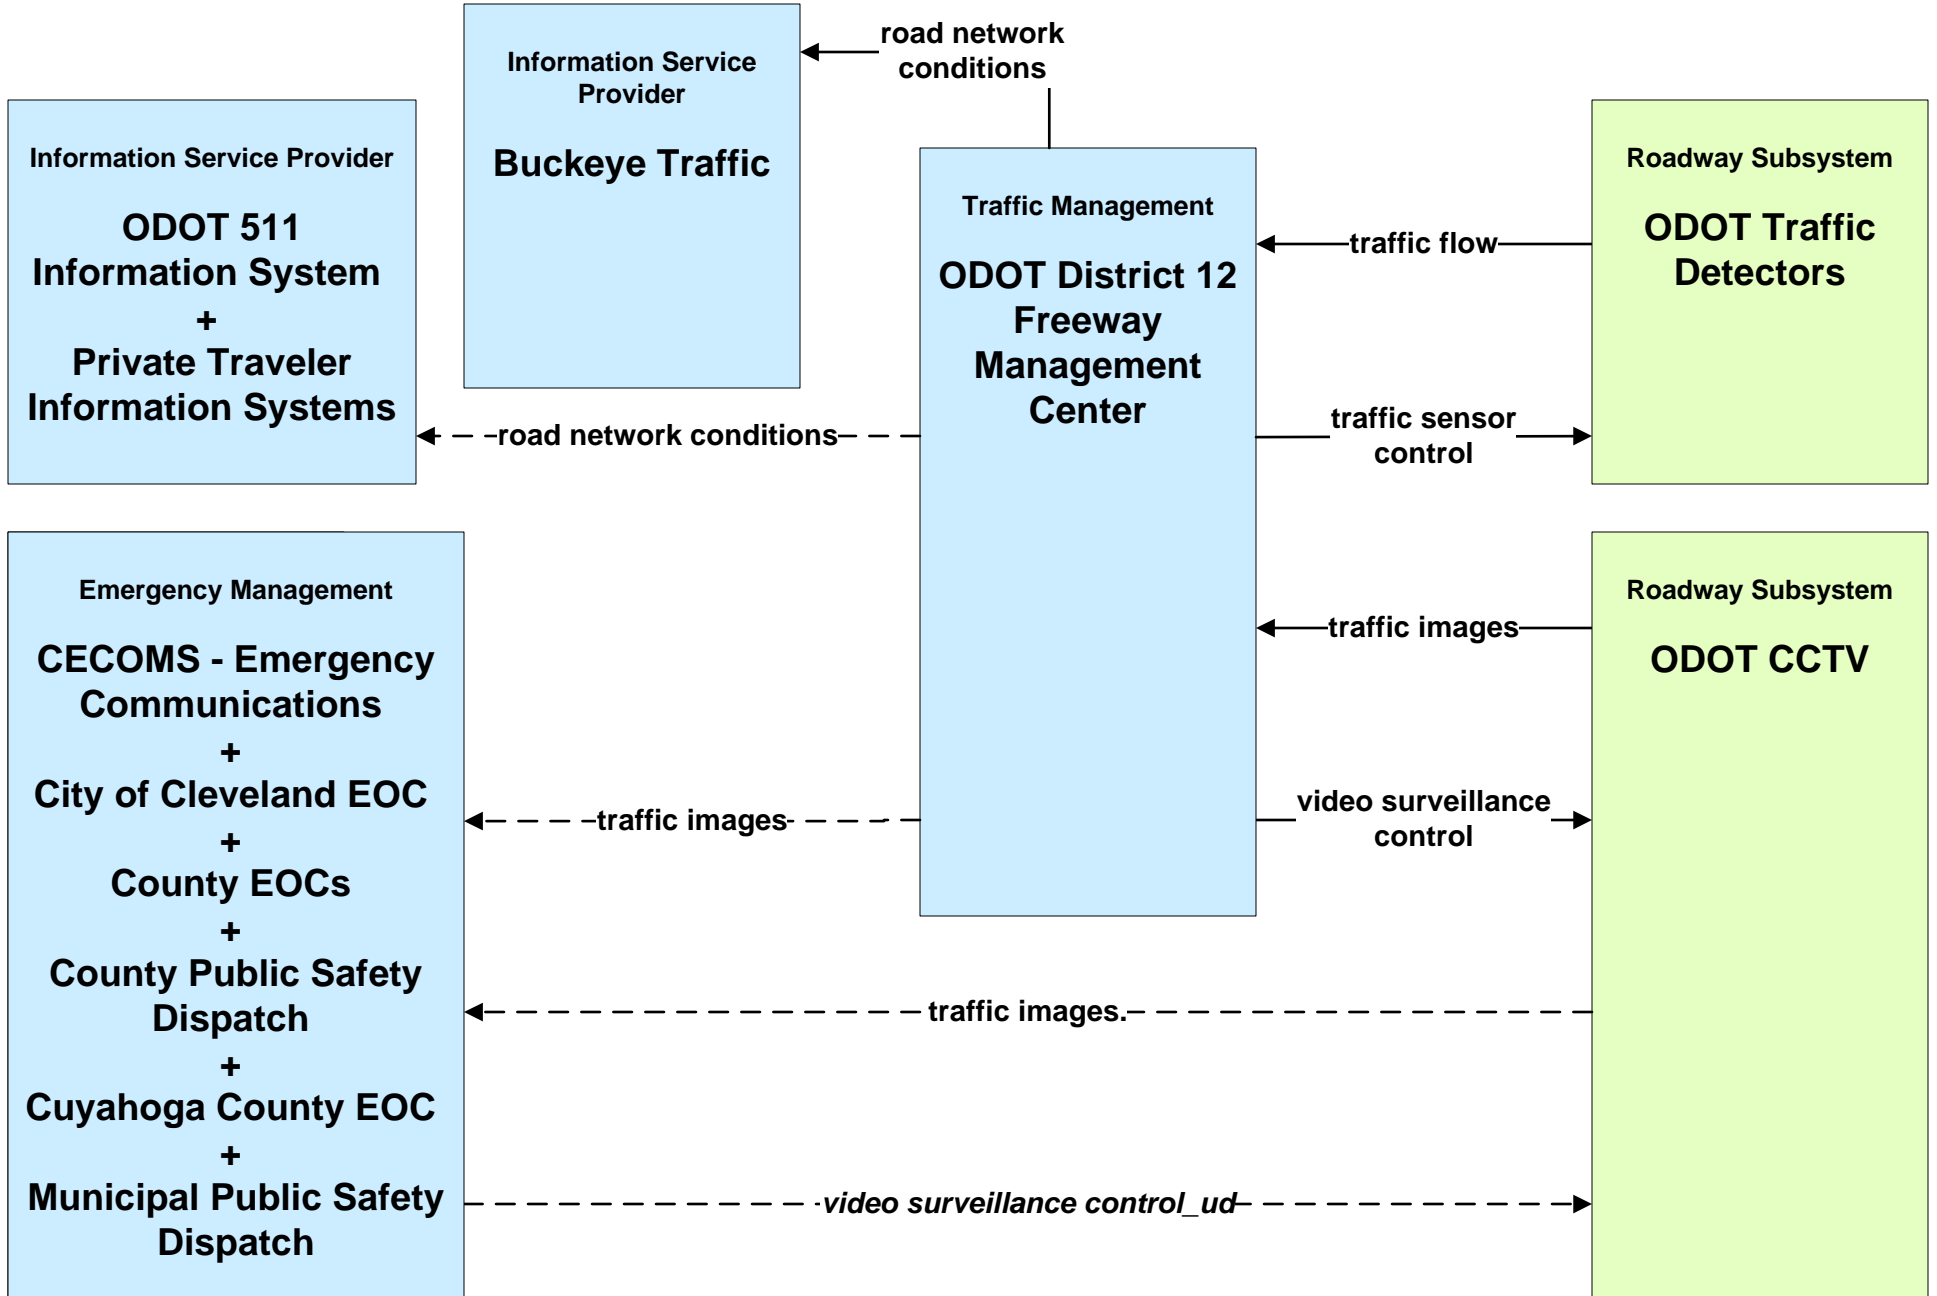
Information Service Provider

Buckeye Traffic

road network conditions

Information Service Provider

ODOT 511 Information System + Private Traveler Information Systems

Traffic Management

ODOT District 12 Freeway Management Center

Roadway Subsystem

ODOT Traffic Detectors

traffic flow

traffic sensor control

road network conditions

Emergency Management

CECOMS - Emergency Communications + City of Cleveland EOC + County EOCs + County Public Safety Dispatch + Cuyahoga County EOC + Municipal Public Safety Dispatch

Roadway Subsystem

ODOT CCTV

traffic images

video surveillance control

traffic images

traffic images

video surveillance control_ud